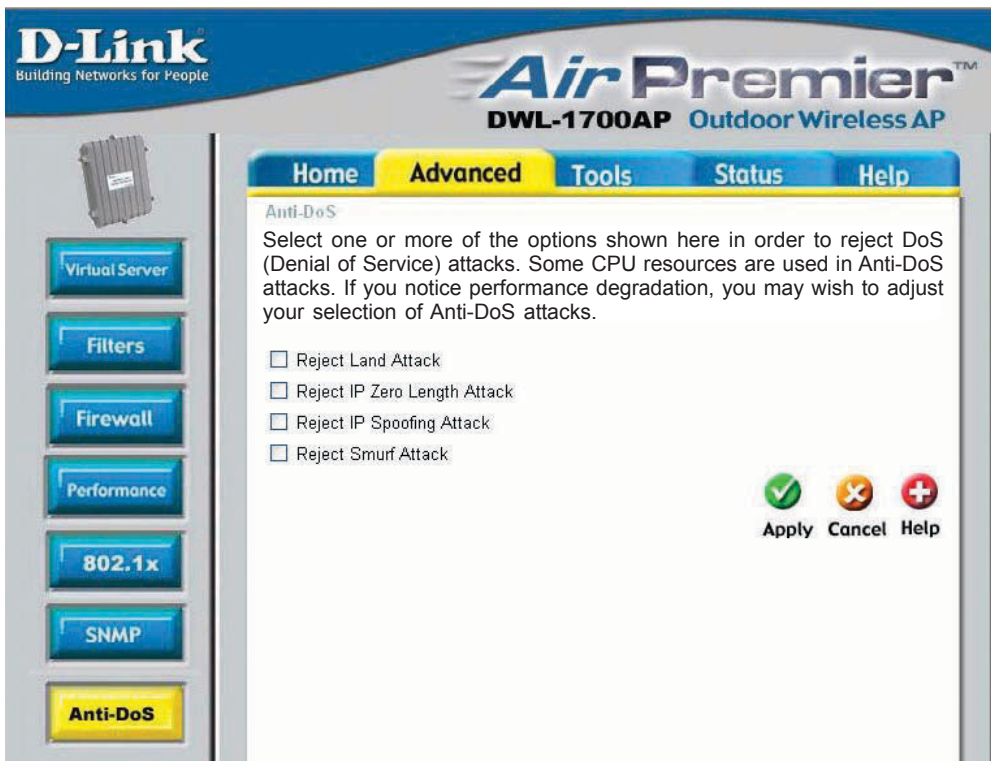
D-Link
Building Networks for People

AirPremier™
DWL-1700AP Outdoor Wireless AP

Home Advanced Tools Status Help

Virtual Server
Filters
Firewall
Performance
802.1x
SNMP
Anti-DoS

Anti-DoS

Select one or more of the options shown here in order to reject DoS (Denial of Service) attacks. Some CPU resources are used in Anti-DoS attacks. If you notice performance degradation, you may wish to adjust your selection of Anti-DoS attacks.

☐ Reject Land Attack
☐ Reject IP Zero Length Attack
☐ Reject IP Spoofing Attack
☐ Reject Smurf Attack

Apply Cancel Help